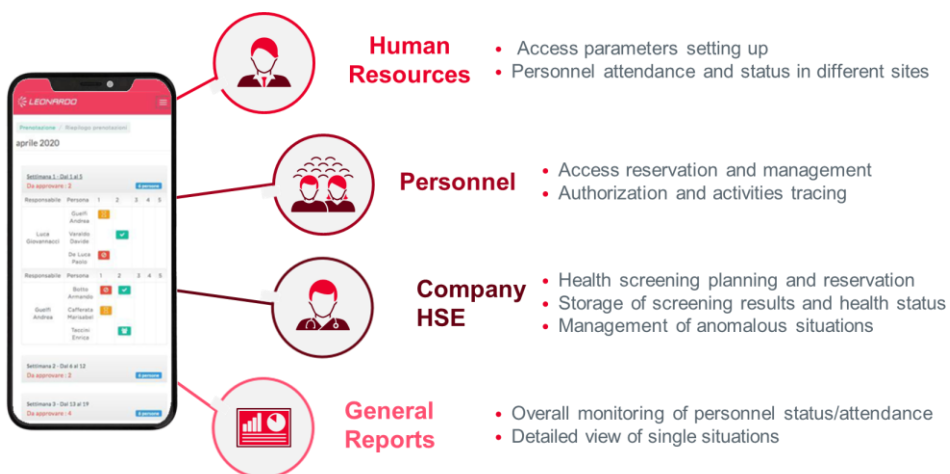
LEONARDO

Prenotazione / Riepilogo prenotazioni

aprile 2020

Settimana 1 - Dal 1 al 5

Da approvare : 2

| Responsabile | Persona | 1 | 2 | 3 | 4 | 5 |
|---|---|---|---|---|---|---|
| Luca Giovannacci | Guelfi Andrea | | | | | |
| | Varaldo Davide | | | | | |
| | De Luca Paolo | | | | | |

| Responsabile | Persona | 1 | 2 | 3 | 4 | 5 |
|---|---|---|---|---|---|---|
| Guelfi Andrea | Botto Armando | | | | | |
| | Caffenata Marisabel | | | | | |
| | Teccini Enrico | | | | | |

Settimana 2 - Dal 6 al 12

Da approvare : 2

Settimana 3 - Dal 13 al 19

Da approvare : 4

Human Resources
• Access parameters setting up
• Personnel attendance and status in different sites

Personnel
• Access reservation and management
• Authorization and activities tracing

Company HSE
• Health screening planning and reservation
• Storage of screening results and health status
• Management of anomalous situations

General Reports
• Overall monitoring of personnel status/attendance
• Detailed view of single situations